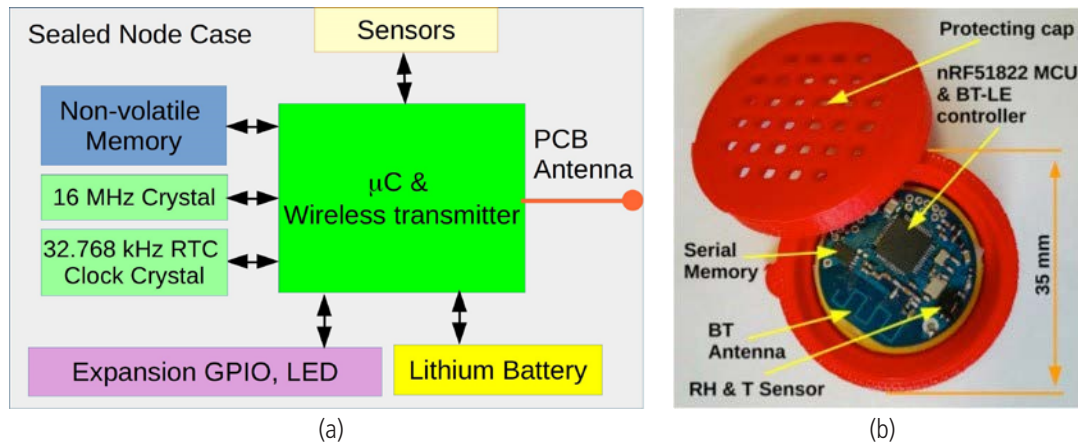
Sealed Node Case

Sensors

Non-volatile Memory

16 MHz Crystal

32.768 kHz RTC Clock Crystal

μC & Wireless transmitter

PCB Antenna

Expansion GPIO, LED

Lithium Battery

(a)

Protecting cap

nRF51822 MCU & BT-LE controller

Serial Memory

BT Antenna

RH & T Sensor

35 mm

(b)